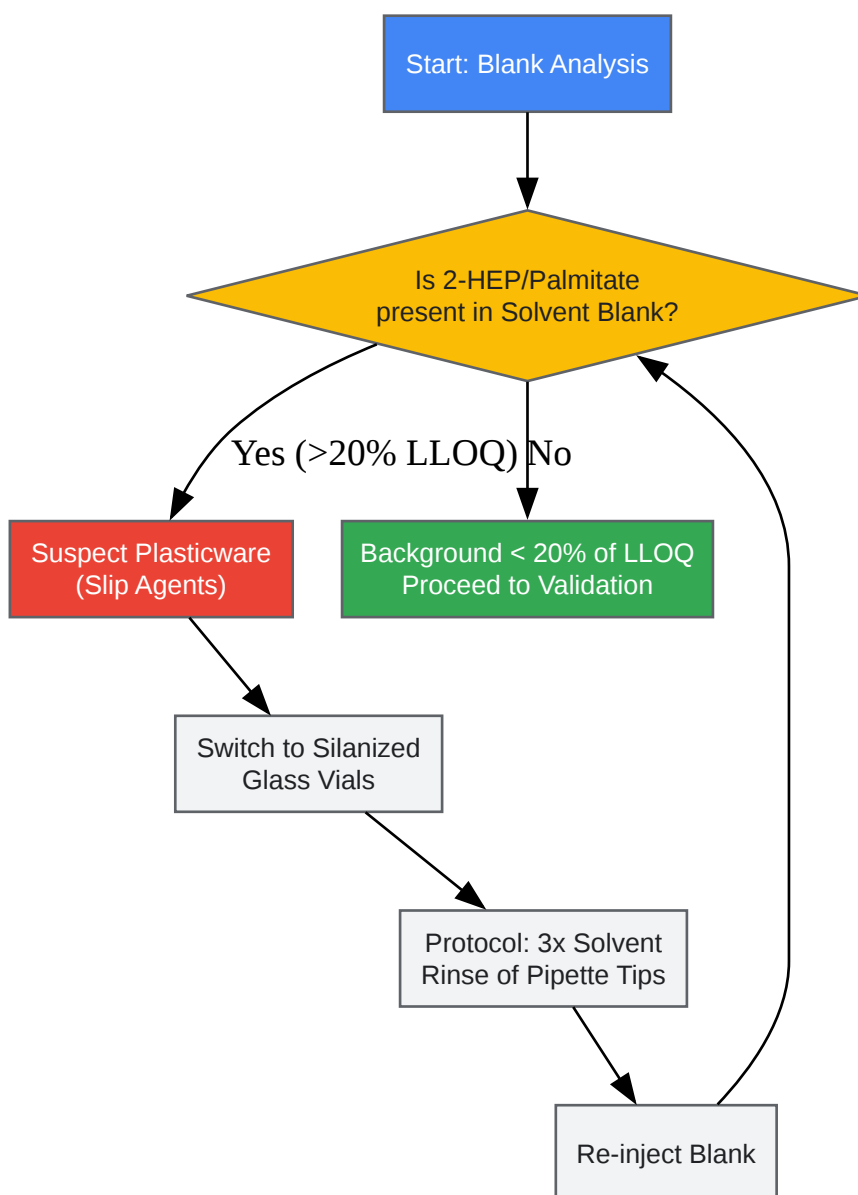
Start: Blank Analysis

Is 2-HEP/Palmitate present in Solvent Blank?

Yes (>20% LLOQ)

No

Suspect Plasticware (Slip Agents)

Background < 20% of LLOQ Proceed to Validation

Switch to Silanized Glass Vials

Protocol: 3x Solvent Rinse of Pipette Tips

Re-inject Blank